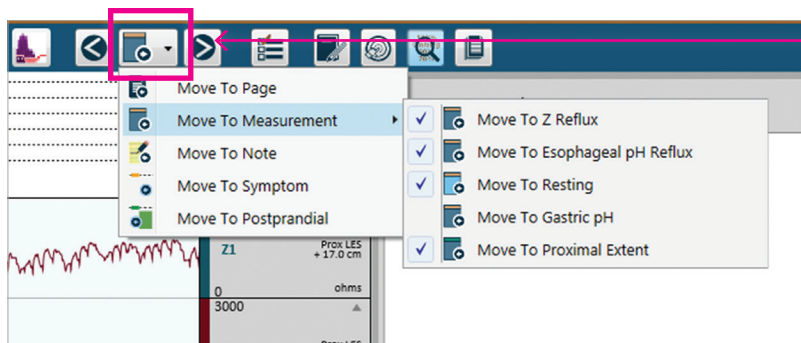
Move To Page
Move To Measurement
Move To Note
Move To Symptom
Move To Postprandial

Move To Z Reflux
Move To Esophageal pH Reflux
Move To Resting
Move To Gastric pH
Move To Proximal Extent

Z1
Prox LES + 17.0 cm
ohms
0
3000